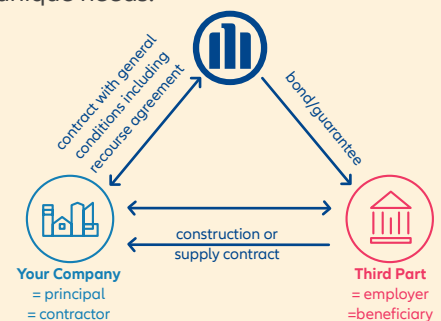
unique needs.

contract with general conditions including recourse agreement

bond/guarantee

construction or supply contract

Your Company
= principal
= contractor

Third Part
= employer
=beneficiary